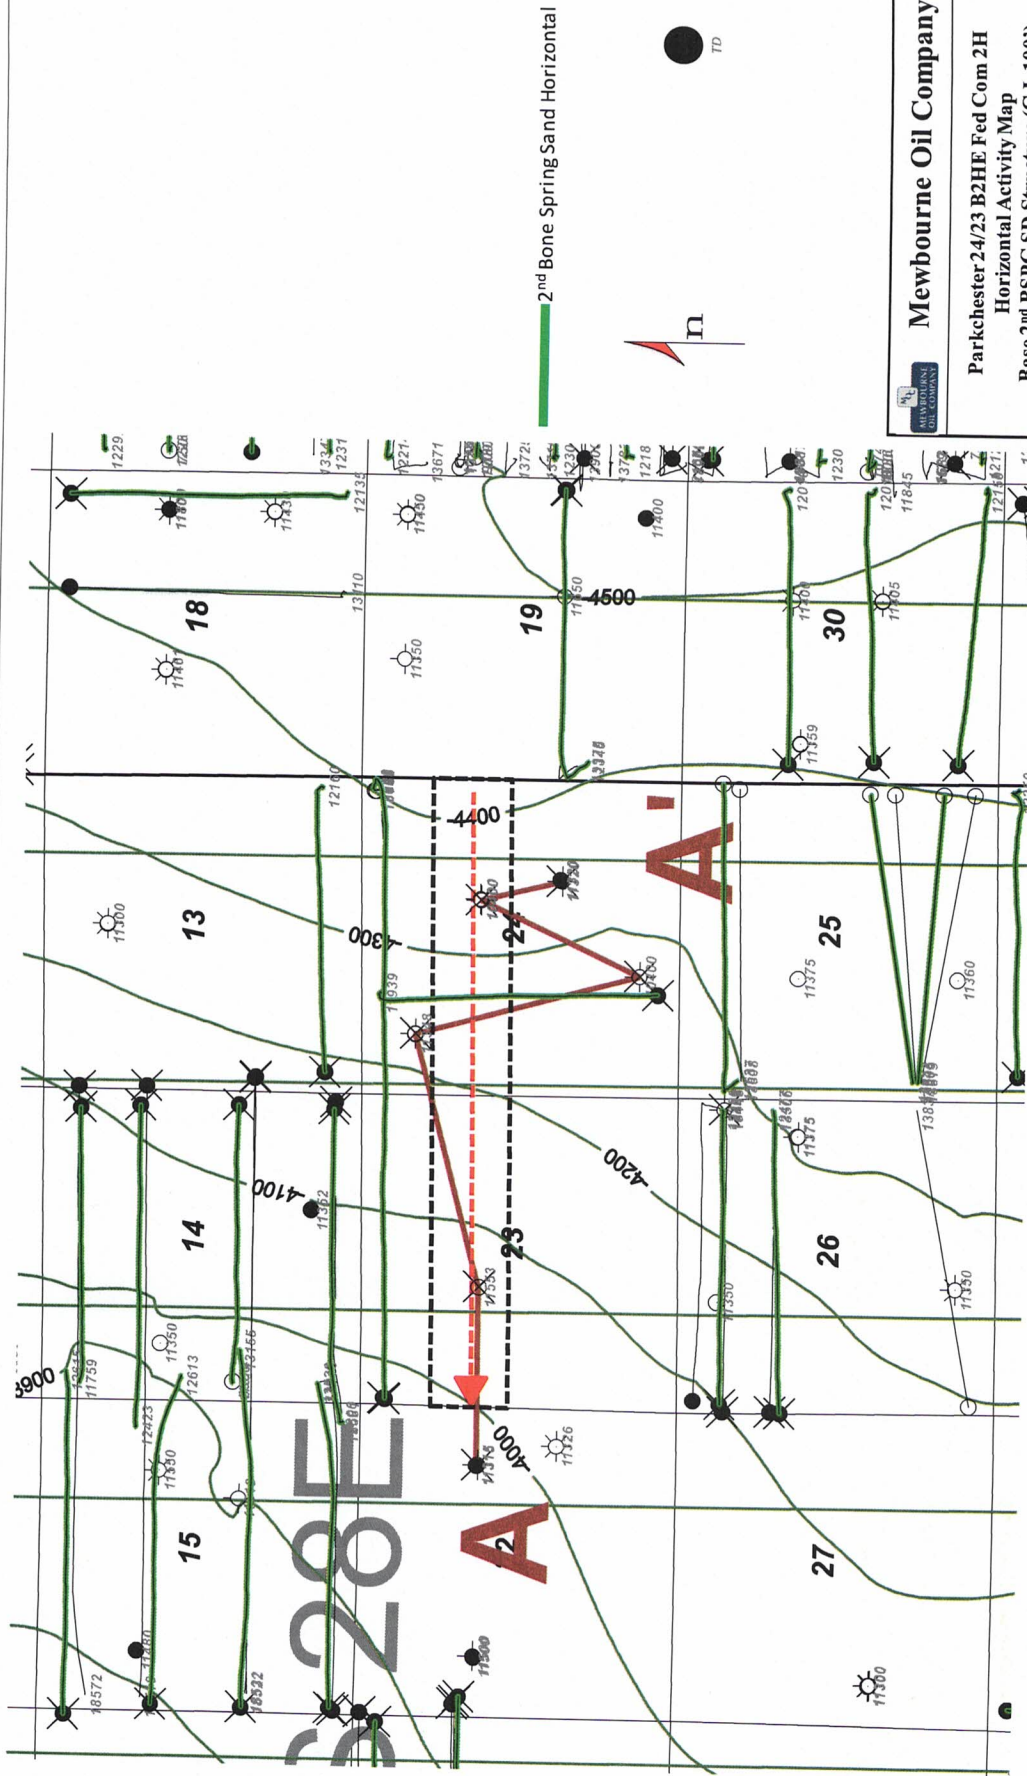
2$^{nd}$ Bone Spring Sand Horizontal

TD

n

Mewbourne Oil Company

Parkchester 24/23 B2HE Fed Com 2H
Horizontal Activity Map
Base 2$^{nd}$ BSPG SD Structure (C.I. 100')

MEWBOURNE OIL COMPANY

18

19

30

13

24

25

14

23

26

15

22

27

28E

A

A'

4500

4400

4300

4200

4100

4000

3900

1229

1231

12135

13110

11430

11350

11401

13671

11450

11400

1218

11359

1230

11845

11905

12100

11939

11300

11375

11360

12613

11362

11759

12423

11350

11330

11380

18572

18522

11353

11326

11300

11500

11375

11350

11575

11330

1380